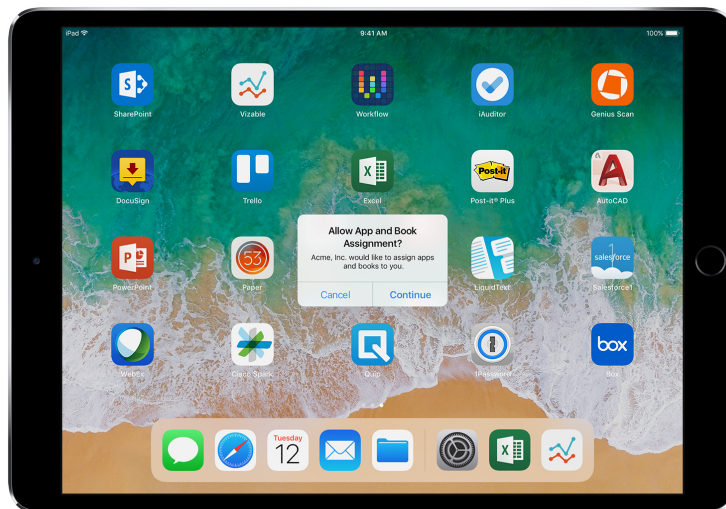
iPad
9:41 AM
100%

SharePoint
Vizable
Workflow
iAuditor
Genius Scan

DocuSign
Trello
Excel
Post-it
Post-it® Plus
AutoCAD

PowerPoint
53
Paper

Allow App and Book Assignment?
Acme, Inc. would like to assign apps and books to you.
Cancel
Continue

LiquidText
salesforce
Salesforce1

WebEx
Cisco Spark
Quip
1Password
box
Box

Tuesday
12